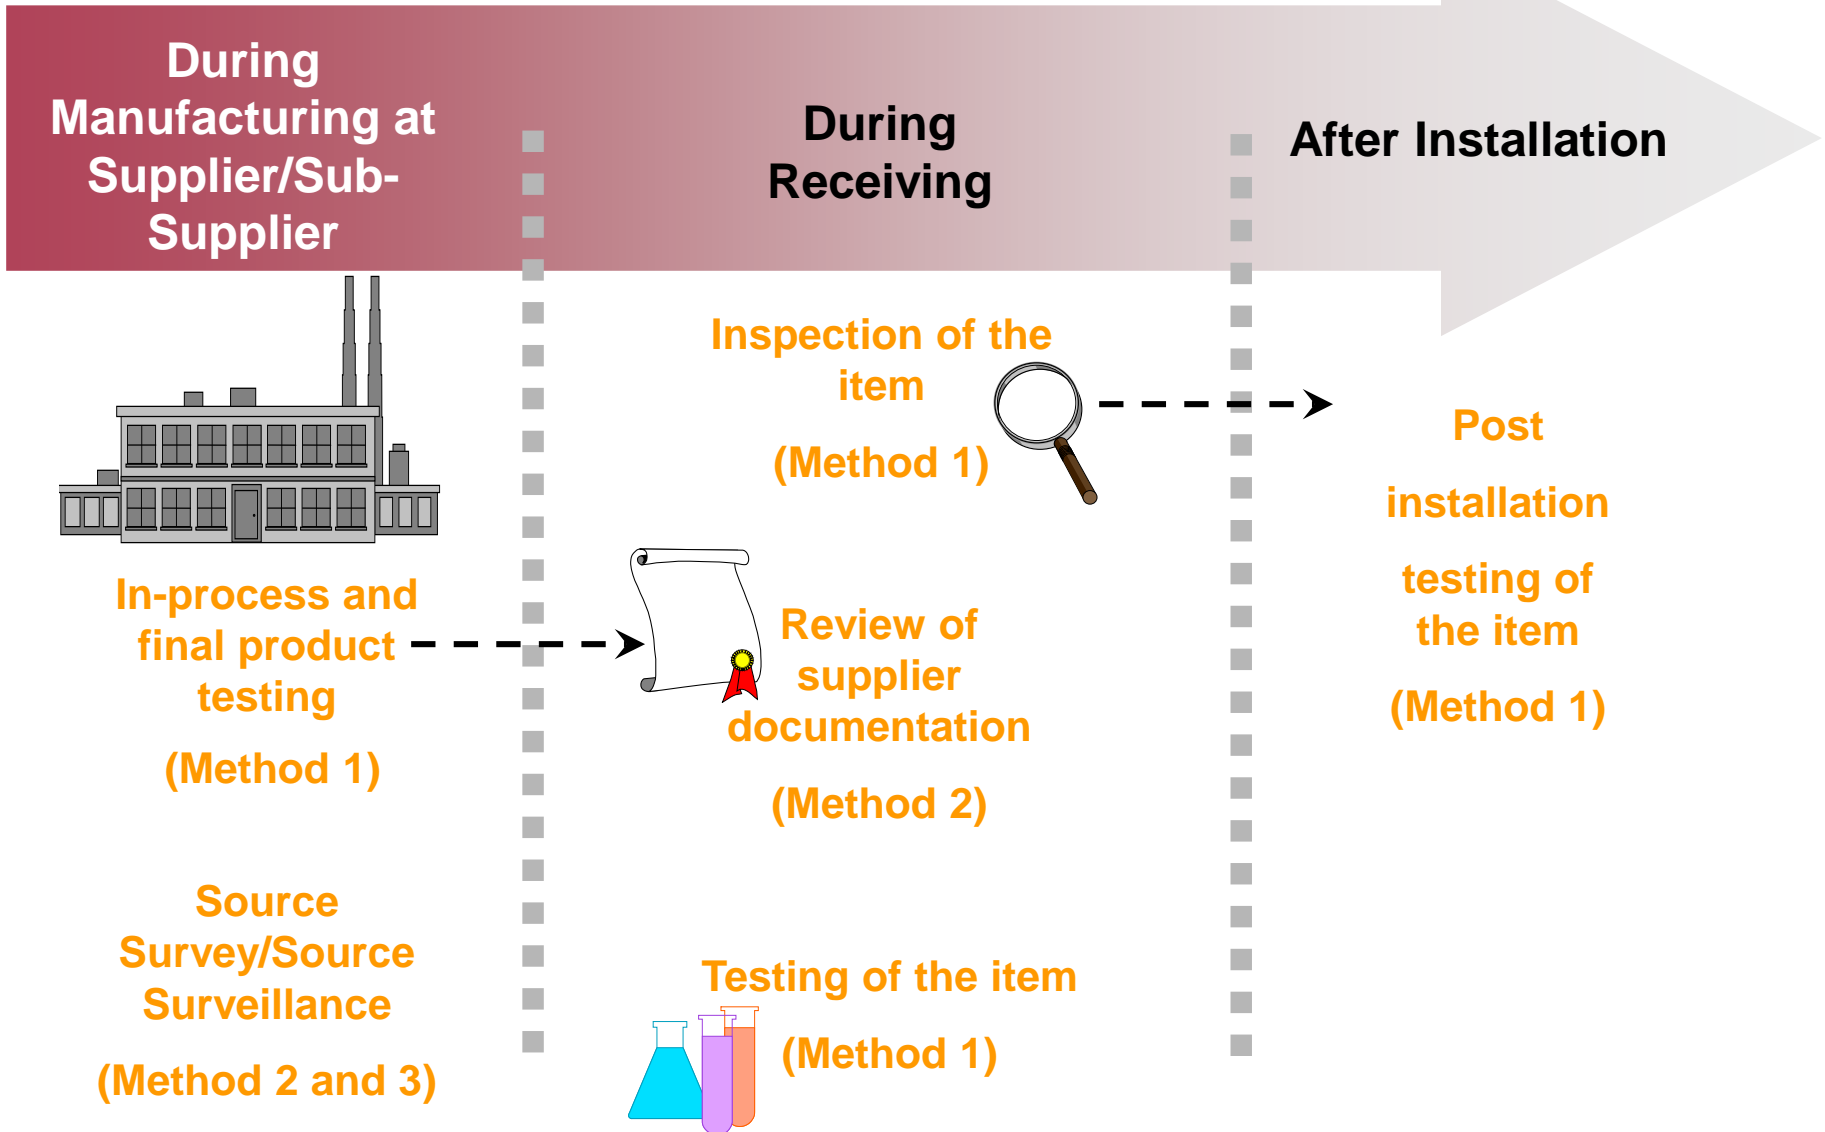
During Manufacturing at Supplier/Sub-Supplier

During Receiving

After Installation

In-process and final product testing

(Method 1)

Source Survey/Source Surveillance

(Method 2 and 3)

Inspection of the item

(Method 1)

Review of supplier documentation

(Method 2)

Testing of the item

(Method 1)

Post installation testing of the item

(Method 1)